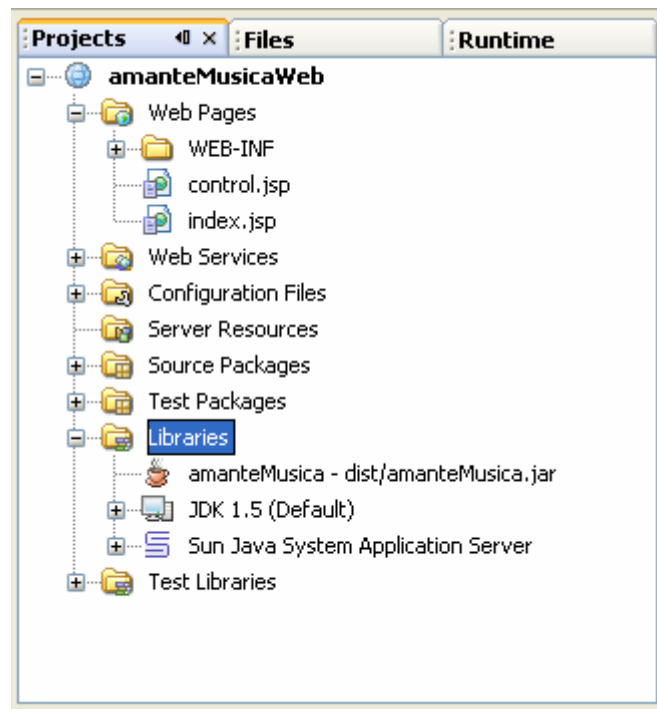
Projects × Files Runtime

amanteMusicaWeb
Web Pages
WEB-INF
control.jsp
index.jsp
Web Services
Configuration Files
Server Resources
Source Packages
Test Packages
Libraries
amanteMusica - dist/amanteMusica.jar
JDK 1.5 (Default)
Sun Java System Application Server
Test Libraries